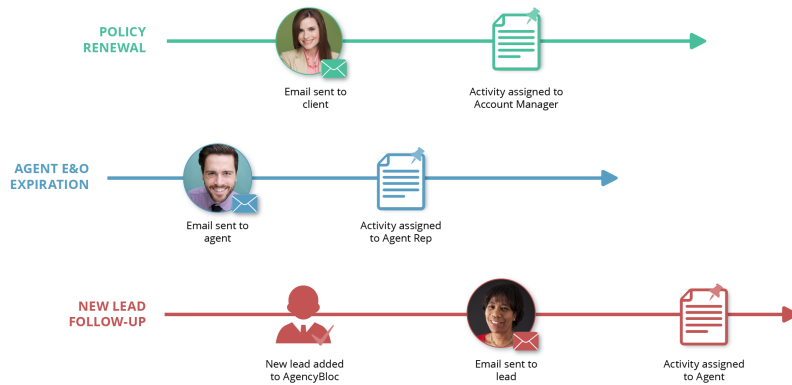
POLICY RENEWAL

Email sent to client

Activity assigned to Account Manager

AGENT E&O EXPIRATION

Email sent to agent

Activity assigned to Agent Rep

NEW LEAD FOLLOW-UP

New lead added to AgencyBloc

Email sent to lead

Activity assigned to Agent